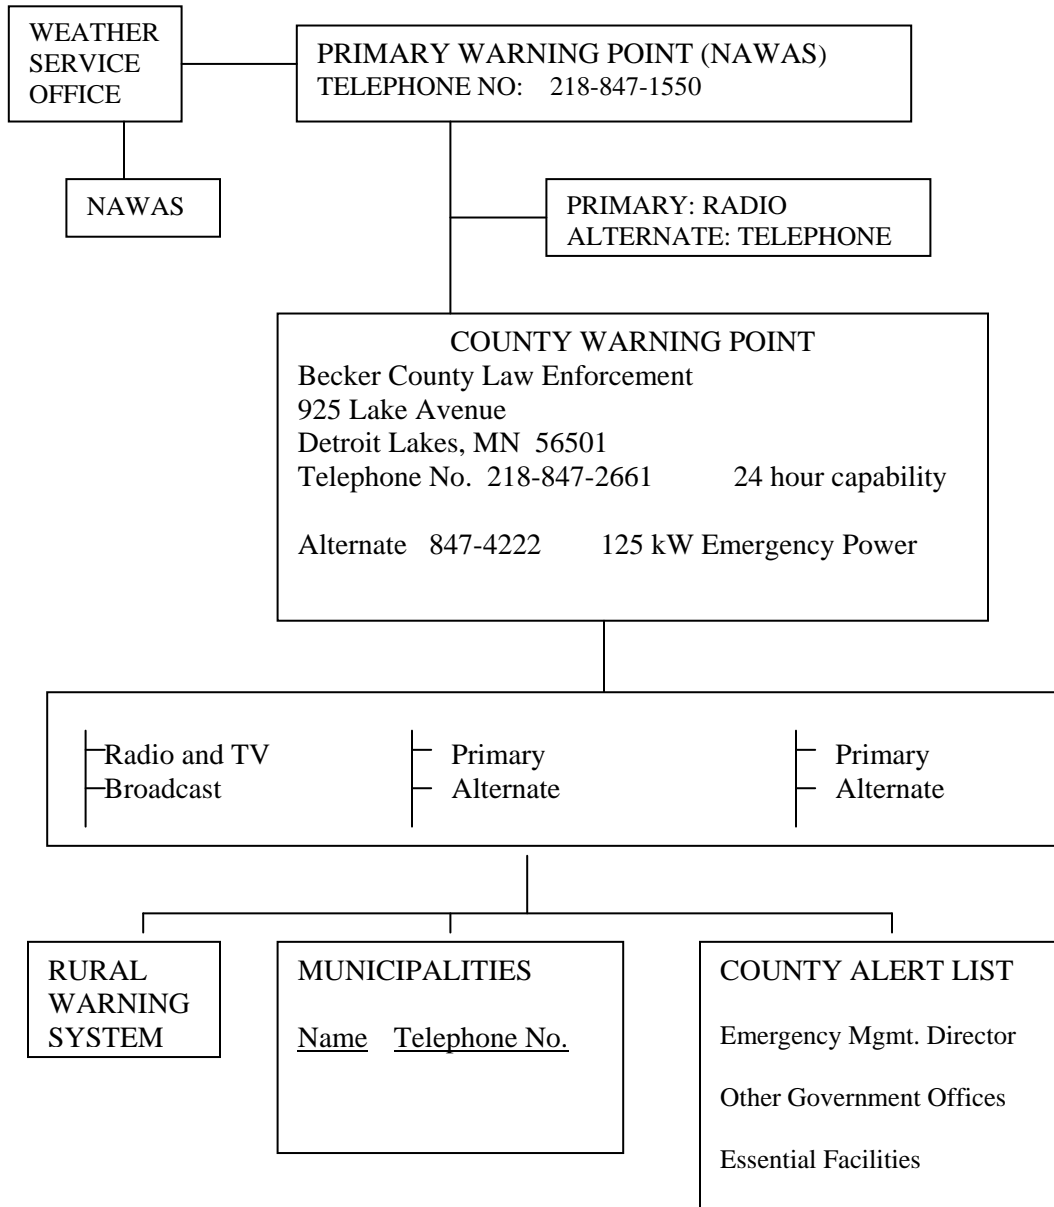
WEATHER SERVICE OFFICE

PRIMARY WARNING POINT (NAWAS)
TELEPHONE NO: 218-847-1550

NAWAS

PRIMARY: RADIO
ALTERNATE: TELEPHONE

COUNTY WARNING POINT
Becker County Law Enforcement
925 Lake Avenue
Detroit Lakes, MN 56501
Telephone No. 218-847-2661 24 hour capability

Alternate 847-4222 125 kW Emergency Power

Radio and TV
Broadcast

Primary
Alternate

Primary
Alternate

RURAL WARNING SYSTEM

MUNICIPALITIES

Name Telephone No.

COUNTY ALERT LIST

Emergency Mgmt. Director

Other Government Offices

Essential Facilities